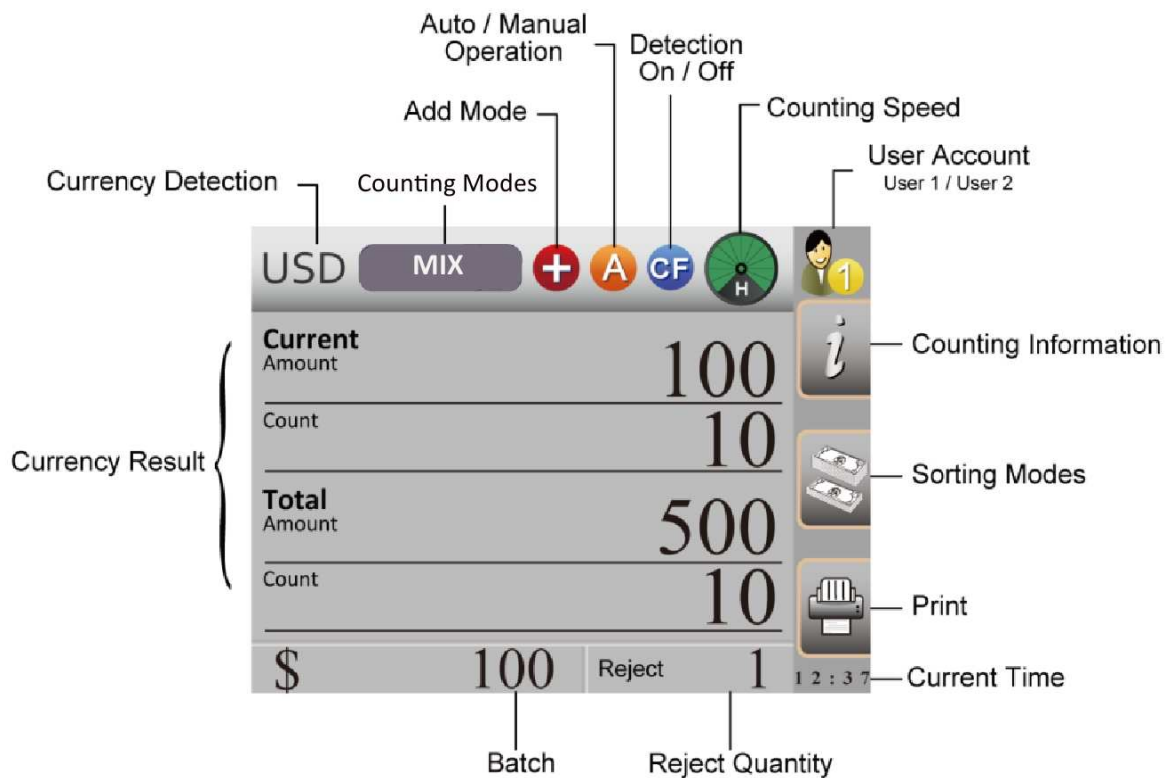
Auto / Manual Operation

Detection On / Off

Add Mode

Counting Speed

User Account
User 1 / User 2

Currency Detection

Counting Modes

USD

MIX

A

CF

H

1

Current
Amount

100

Counting Information

Count

10

Currency Result

Sorting Modes

Total
Amount

500

Count

10

Print

$

100

Reject

1

12:37

Current Time

Batch

Reject Quantity